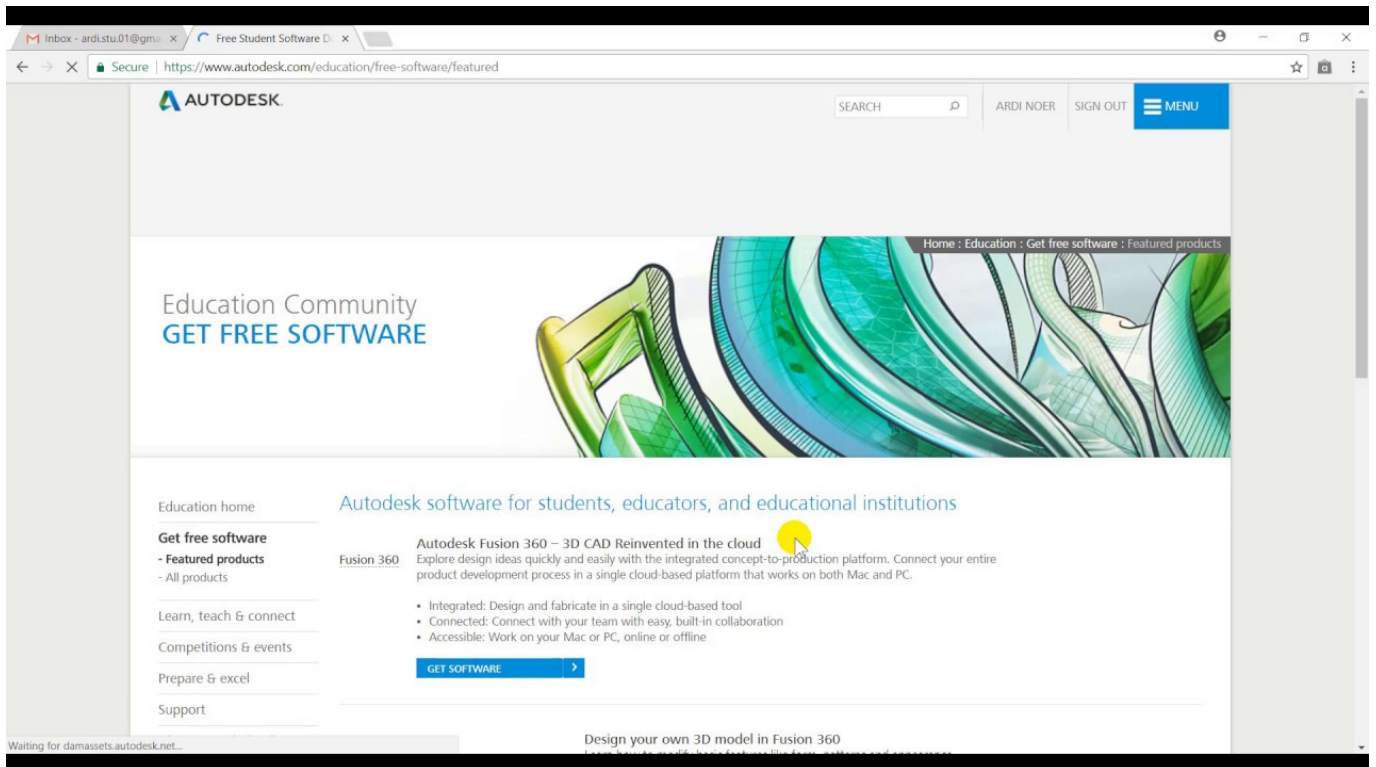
M Inbox - ardi.stu.01@gma ×
Free Student Software D ×

Secure | https://www.autodesk.com/education/free-software/featured

AUTODESK.

SEARCH

ARDI NOER SIGN OUT MENU

Home : Education : Get free software : Featured products

Education Community
GET FREE SOFTWARE

Education home

Get free software
- Featured products
- All products

Learn, teach & connect

Competitions & events

Prepare & excel

Support

Autodesk software for students, educators, and educational institutions

Fusion 360

Autodesk Fusion 360 – 3D CAD Reinvented in the cloud
Explore design ideas quickly and easily with the integrated concept-to-production platform. Connect your entire product development process in a single cloud-based platform that works on both Mac and PC.

• Integrated: Design and fabricate in a single cloud-based tool
• Connected: Connect with your team with easy, built-in collaboration
• Accessible: Work on your Mac or PC, online or offline

GET SOFTWARE

Design your own 3D model in Fusion 360
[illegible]

Waiting for damassets.autodesk.net...